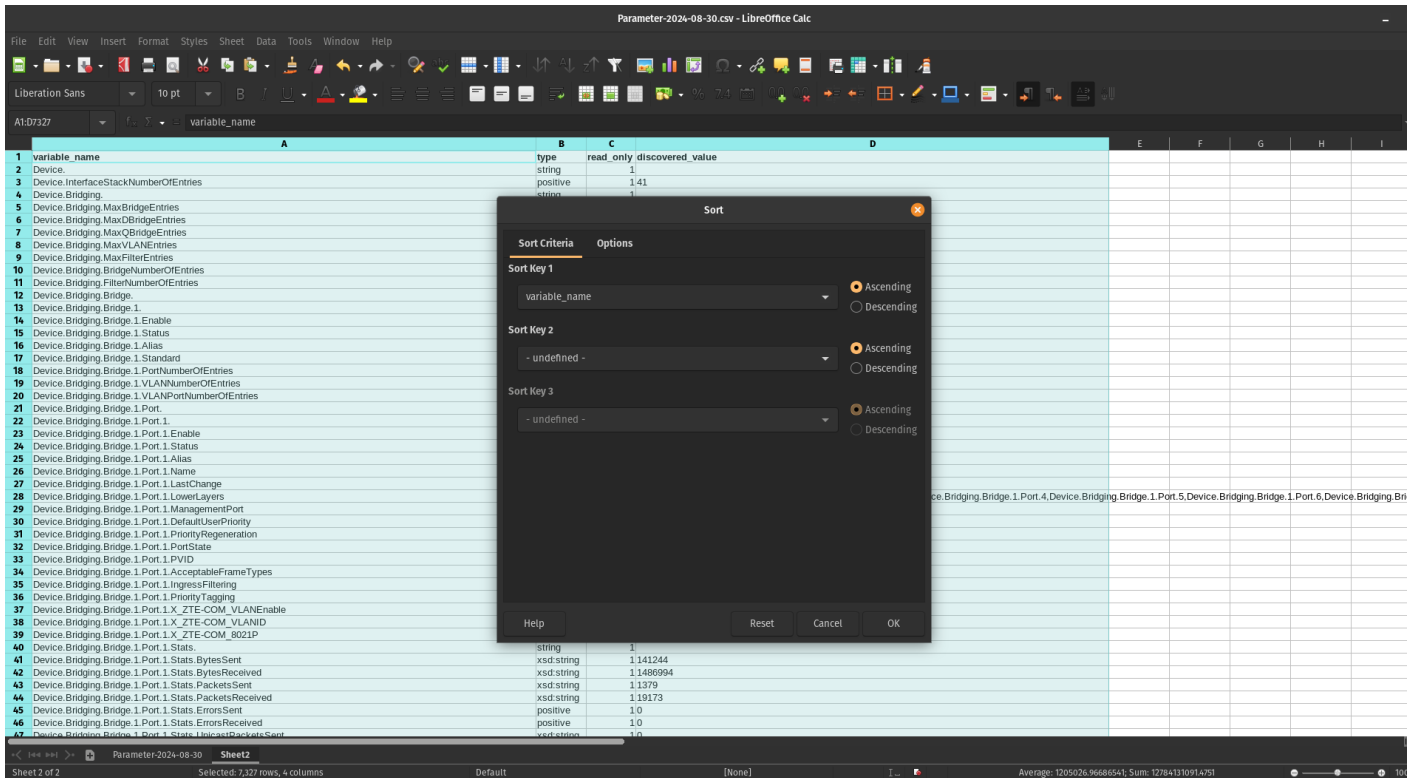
Parameter-2024-08-30.csv - LibreOffice Calc

File Edit View Insert Format Styles Sheet Data Tools Window Help

Liberation Sans 10 pt

A1:D7327 variable_name

| | A | B | C | D |
|---|---|---|---|---|
| 1 | variable_name | type | read_only | discovered_value |
| 2 | Device. | string | 1 | |
| 3 | Device.InterfaceStackNumberOfEntries | positive | 1 | 41 |
| 4 | Device.Bridging. | string | 1 | |
| 5 | Device.Bridging.MaxBridgeEntries | | | |
| 6 | Device.Bridging.MaxDBridgeEntries | | | |
| 7 | Device.Bridging.MaxQBridgeEntries | | | |
| 8 | Device.Bridging.MaxVLANEntries | | | |
| 9 | Device.Bridging.MaxFilterEntries | | | |
| 10 | Device.Bridging.BridgeNumberOfEntries | | | |
| 11 | Device.Bridging.FilterNumberOfEntries | | | |
| 12 | Device.Bridging.Bridge. | | | |
| 13 | Device.Bridging.Bridge.1. | | | |
| 14 | Device.Bridging.Bridge.1.Enable | | | |
| 15 | Device.Bridging.Bridge.1.Status | | | |
| 16 | Device.Bridging.Bridge.1.Alias | | | |
| 17 | Device.Bridging.Bridge.1.Standard | | | |
| 18 | Device.Bridging.Bridge.1.PortNumberOfEntries | | | |
| 19 | Device.Bridging.Bridge.1.VLANNumberOfEntries | | | |
| 20 | Device.Bridging.Bridge.1.VLANPortNumberOfEntries | | | |
| 21 | Device.Bridging.Bridge.1.Port. | | | |
| 22 | Device.Bridging.Bridge.1.Port.1. | | | |
| 23 | Device.Bridging.Bridge.1.Port.1.Enable | | | |
| 24 | Device.Bridging.Bridge.1.Port.1.Status | | | |
| 25 | Device.Bridging.Bridge.1.Port.1.Alias | | | |
| 26 | Device.Bridging.Bridge.1.Port.1.Name | | | |
| 27 | Device.Bridging.Bridge.1.Port.1.LastChange | | | |
| 28 | Device.Bridging.Bridge.1.Port.1.LowerLayers | | | ce.Bridging.Bridge.1.Port.4,Device.Bridging.Bridge.1.Port.5,Device.Bridging.Bridge.1.Port.6,Device.Bridging.Bri |
| 29 | Device.Bridging.Bridge.1.Port.1.ManagementPort | | | |
| 30 | Device.Bridging.Bridge.1.Port.1.DefaultUserPriority | | | |
| 31 | Device.Bridging.Bridge.1.Port.1.PriorityRegeneration | | | |
| 32 | Device.Bridging.Bridge.1.Port.1.PortState | | | |
| 33 | Device.Bridging.Bridge.1.Port.1.PVID | | | |
| 34 | Device.Bridging.Bridge.1.Port.1.AcceptableFrameTypes | | | |
| 35 | Device.Bridging.Bridge.1.Port.1.IngressFiltering | | | |
| 36 | Device.Bridging.Bridge.1.Port.1.PriorityTagging | | | |
| 37 | Device.Bridging.Bridge.1.Port.1.X_ZTE-COM_VLANEnable | | | |
| 38 | Device.Bridging.Bridge.1.Port.1.X_ZTE-COM_VLANID | | | |
| 39 | Device.Bridging.Bridge.1.Port.1.X_ZTE-COM_8021P | | | |
| 40 | Device.Bridging.Bridge.1.Port.1.Stats. | string | 1 | |
| 41 | Device.Bridging.Bridge.1.Port.1.Stats.BytesSent | xsd:string | 1 | 141244 |
| 42 | Device.Bridging.Bridge.1.Port.1.Stats.BytesReceived | xsd:string | 1 | 1486994 |
| 43 | Device.Bridging.Bridge.1.Port.1.Stats.PacketsSent | xsd:string | 1 | 1379 |
| 44 | Device.Bridging.Bridge.1.Port.1.Stats.PacketsReceived | xsd:string | 1 | 19173 |
| 45 | Device.Bridging.Bridge.1.Port.1.Stats.ErrorsSent | positive | 1 | 0 |
| 46 | Device.Bridging.Bridge.1.Port.1.Stats.ErrorsReceived | positive | 1 | 0 |
| 47 | Device.Bridging.Bridge.1.Port.1.Stats.UnicastPacketsSent | xsd:string | 1 | 0 |

E F G H I

Sort

Sort Criteria Options

Sort Key 1
variable_name
Ascending
Descending

Sort Key 2
- undefined -
Ascending
Descending

Sort Key 3
- undefined -
Ascending
Descending

Help Reset Cancel OK

Parameter-2024-08-30 Sheet2

Sheet 2 of 2 Selected: 7,327 rows, 4 columns Default [None] Average: 1205026.96686541; Sum: 12784131091.4751